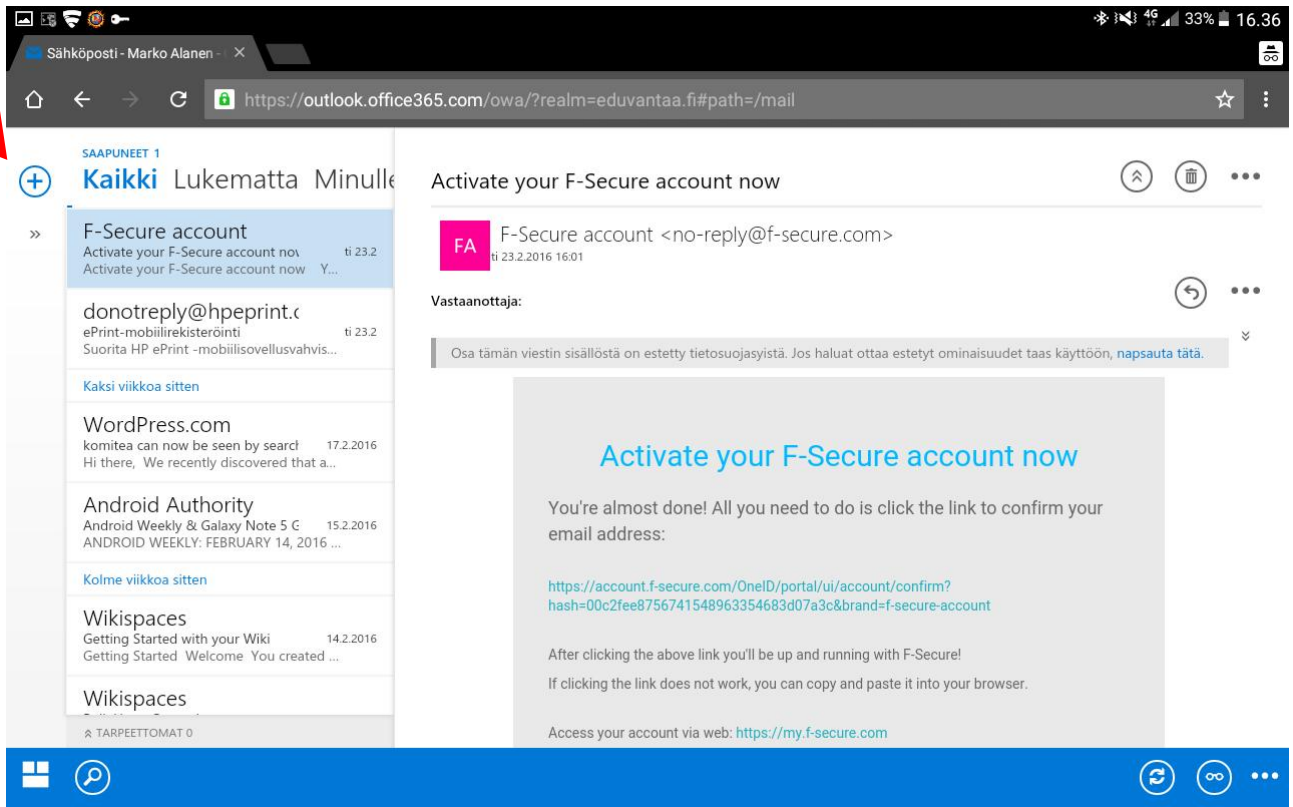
33% 16.36

Sähköposti - Marko Alanen ×

https://outlook.office365.com/owa/?realm=eduvantaa.fi#path=/mail

SAAPUNEET 1
Kaikki Lukematta Minulle

F-Secure account
Activate your F-Secure account now ti 23.2
Activate your F-Secure account now Y...

donotreply@hpeprint.c
ePrint-mobiilirekisteröinti ti 23.2
Suorita HP ePrint -mobiilisovellusvahvis...

Kaksi viikkoa sitten

WordPress.com
komitea can now be seen by search 17.2.2016
Hi there, We recently discovered that a...

Android Authority
Android Weekly & Galaxy Note 5 G 15.2.2016
ANDROID WEEKLY: FEBRUARY 14, 2016 ...

Kolme viikkoa sitten

Wikispaces
Getting Started with your Wiki 14.2.2016
Getting Started Welcome You created ...

Wikispaces

TARPEETTOMAT 0

Activate your F-Secure account now

FA
F-Secure account <no-reply@f-secure.com>
ti 23.2.2016 16:01

Vastaanottaja:

Osa tämän viestin sisällöstä on estetty tietosuojasyistä. Jos haluat ottaa estetyt ominaisuudet taas käyttöön, napsauta tätä.

Activate your F-Secure account now

You're almost done! All you need to do is click the link to confirm your email address:

https://account.f-secure.com/OneID/portal/ui/account/confirm?hash=00c2fee8756741548963354683d07a3c&brand=f-secure-account

After clicking the above link you'll be up and running with F-Secure!
If clicking the link does not work, you can copy and paste it into your browser.

Access your account via web: https://my.f-secure.com